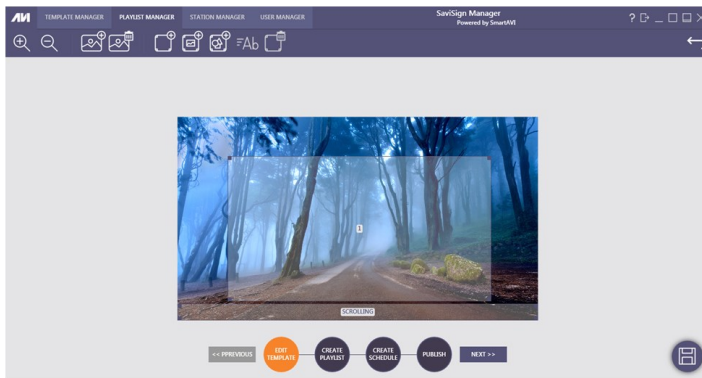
AVI TEMPLATE MANAGER PLAYLIST MANAGER STATION MANAGER USER MANAGER

SaviSign Manager
Powered by SmartAVI

? _

=Ab

1

SCROLLING

<< PREVIOUS

EDIT TEMPLATE

CREATE PLAYLIST

CREATE SCHEDULE

PUBLISH

NEXT >>